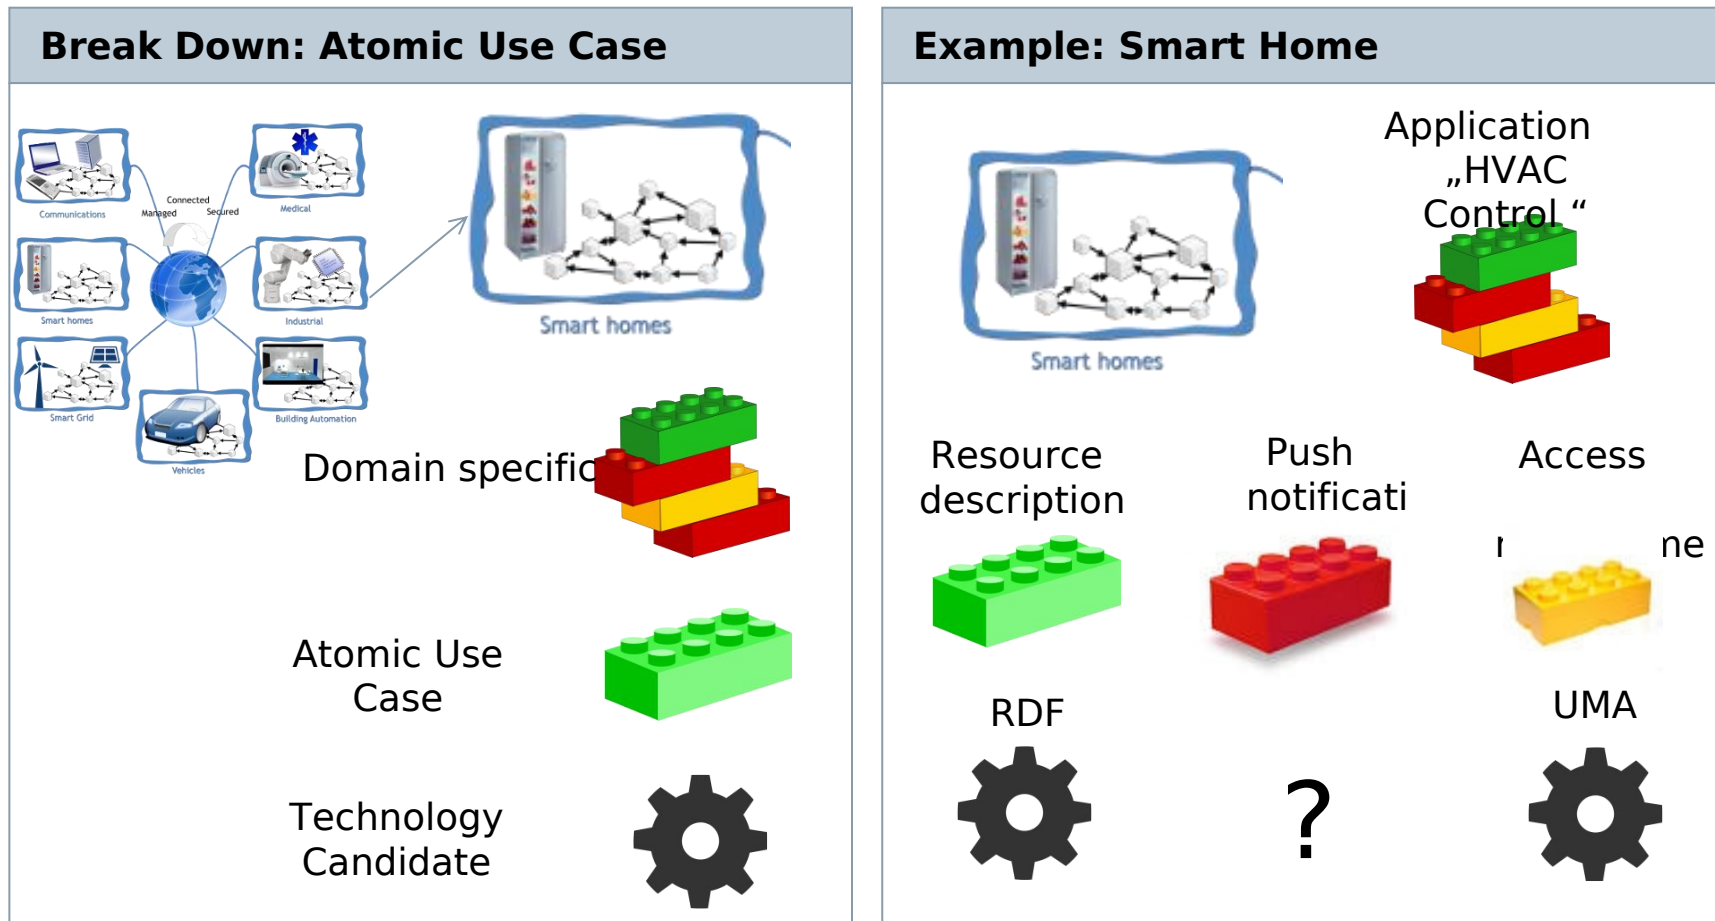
Break Down: Atomic Use Case

Communications
Connected
Managed
Secured
Medical
Smart homes
Industrial
Smart Grid
Building Automation
Vehicles

Smart homes

Domain specific

Atomic Use Case

Technology Candidate

Example: Smart Home

Smart homes

Application „HVAC Control “

Resource description

Push notificati

Access

r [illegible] ne

RDF

UMA

?